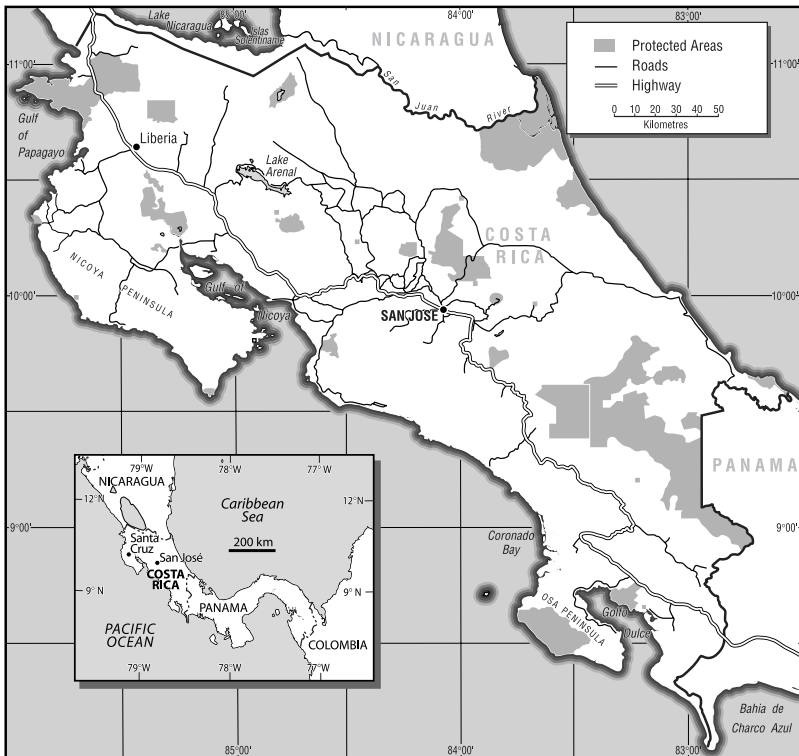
Lake Nicaragua
85°00'
Islas Solentiname
84°00'
83°00'
NICARAGUA
Protected Areas
Roads
Highway
0 10 20 30 40 50
Kilometres
11°00'
11°00'
San Juan River
Gulf of Papagayo
Liberia
Lake Arenal
COSTA RICA
NICOYA PENINSULA
Gulf of Nicoya
10°00'
10°00'
SAN JOSE
PANAMA
79°W
78°W
77°W
NICARAGUA
12°N
12°N
Caribbean Sea
Santa Cruz
San José
200 km
COSTA RICA
9°N
9°N
PANAMA
PACIFIC OCEAN
COLOMBIA
79°W
78°W
77°W
9°00'
9°00'
Coronado Bay
OSA PENINSULA
Golfo Dulce
Bahia de Charco Azul
85°00'
84°00'
83°00'